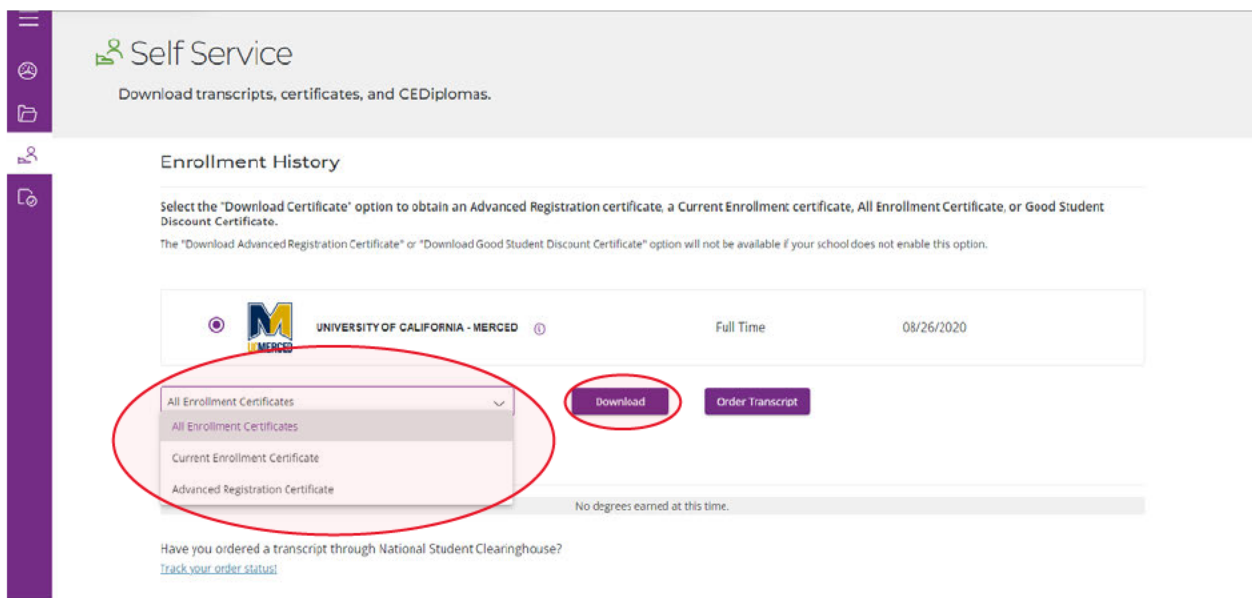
Self Service

Download transcripts, certificates, and CEDiplomas.

Enrollment History

Select the "Download Certificate" option to obtain an Advanced Registration certificate, a Current Enrollment certificate, All Enrollment Certificate, or Good Student Discount Certificate.

The "Download Advanced Registration Certificate" or "Download Good Student Discount Certificate" option will not be available if your school does not enable this option.

M UC MERCED UNIVERSITY OF CALIFORNIA - MERCED Full Time 08/26/2020

All Enrollment Certificates

Download

Order Transcript

All Enrollment Certificates

Current Enrollment Certificate

Advanced Registration Certificate

No degrees earned at this time.

Have you ordered a transcript through National Student Clearinghouse?

Track your order status!